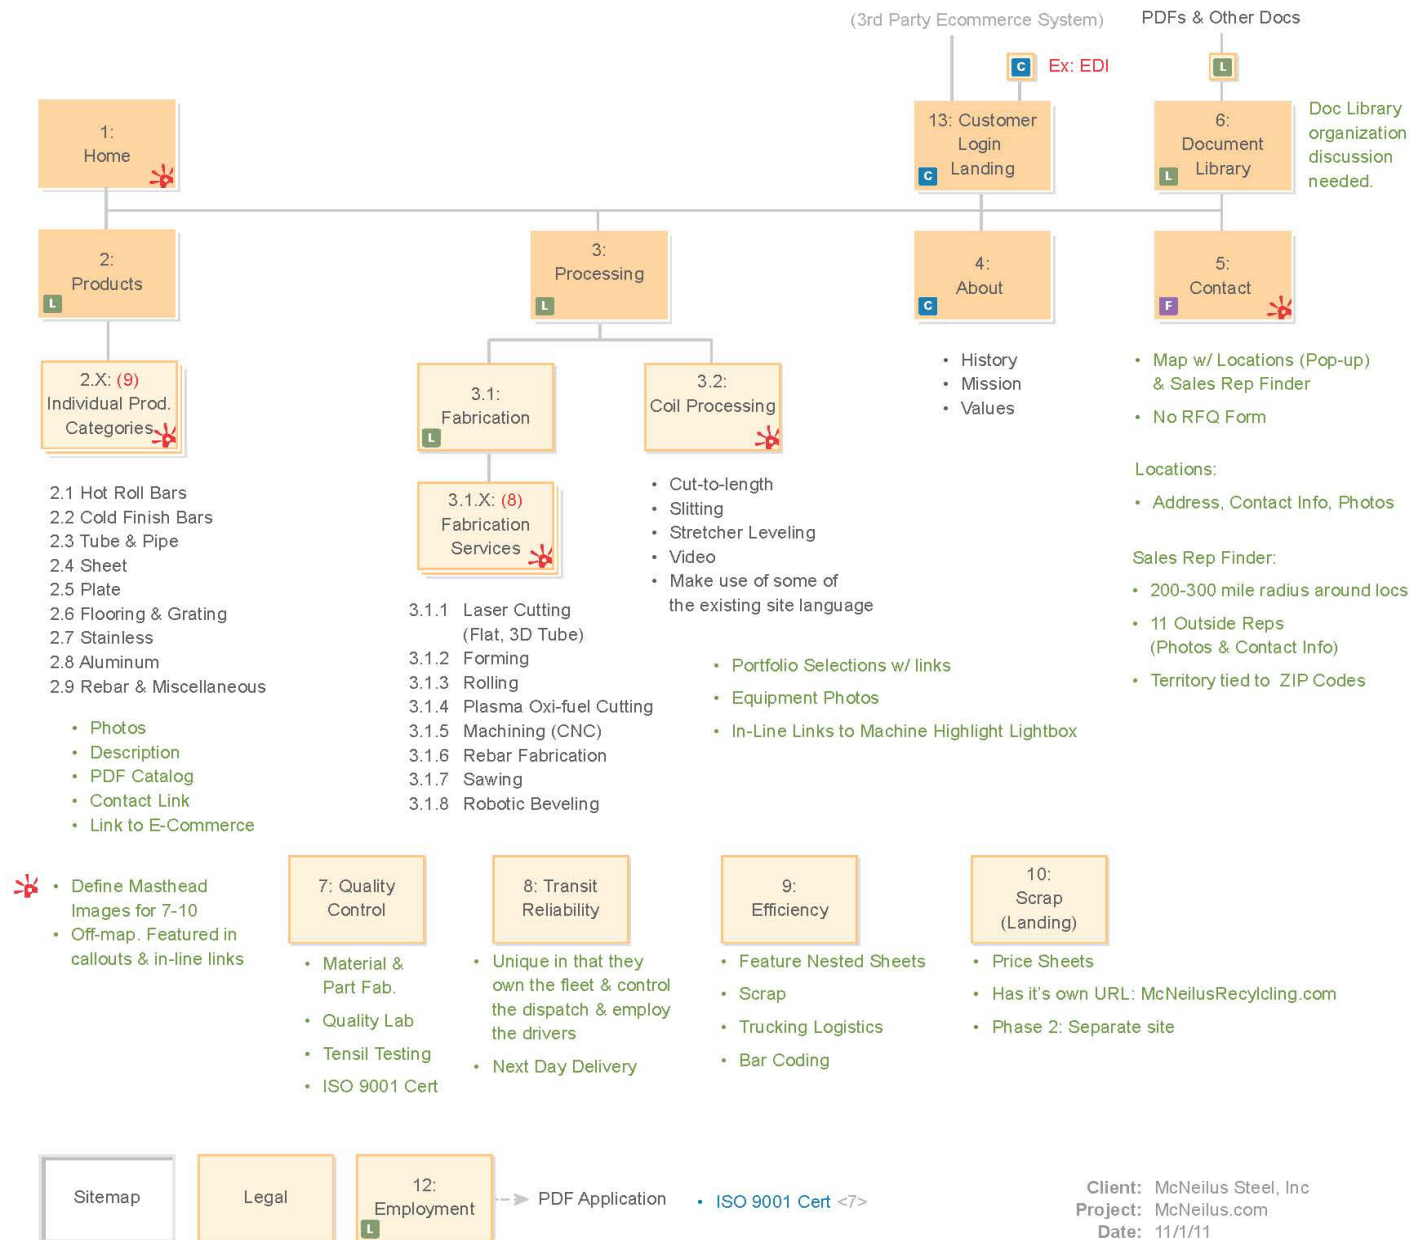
(3rd Party Ecommerce System)

PDFs & Other Docs

C Ex: EDI

L

1: Home

13: Customer Login Landing
C

6: Document Library
L

Doc Library organization discussion needed.

2: Products
L

3: Processing
L

4: About
C

5: Contact
F

2.X: (9) Individual Prod. Categories

3.1: Fabrication
L

3.2: Coil Processing

• History
• Mission
• Values

• Map w/ Locations (Pop-up) & Sales Rep Finder
• No RFQ Form

Locations:
• Address, Contact Info, Photos

Sales Rep Finder:
• 200-300 mile radius around locs
• 11 Outside Reps (Photos & Contact Info)
• Territory tied to ZIP Codes

3.1.X: (8) Fabrication Services

2.1 Hot Roll Bars
2.2 Cold Finish Bars
2.3 Tube & Pipe
2.4 Sheet
2.5 Plate
2.6 Flooring & Grating
2.7 Stainless
2.8 Aluminum
2.9 Rebar & Miscellaneous

• Photos
• Description
• PDF Catalog
• Contact Link
• Link to E-Commerce

• Cut-to-length
• Slitting
• Stretcher Leveling
• Video
• Make use of some of the existing site language

3.1.1 Laser Cutting (Flat, 3D Tube)
3.1.2 Forming
3.1.3 Rolling
3.1.4 Plasma Oxi-fuel Cutting
3.1.5 Machining (CNC)
3.1.6 Rebar Fabrication
3.1.7 Sawing
3.1.8 Robotic Beveling

• Portfolio Selections w/ links
• Equipment Photos
• In-Line Links to Machine Highlight Lightbox

• Define Masthead Images for 7-10
• Off-map. Featured in callouts & in-line links

7: Quality Control

8: Transit Reliability

9: Efficiency

10: Scrap (Landing)

• Material & Part Fab.
• Quality Lab
• Tensil Testing
• ISO 9001 Cert

• Unique in that they own the fleet & control the dispatch & employ the drivers
• Next Day Delivery

• Feature Nested Sheets
• Scrap
• Trucking Logistics
• Bar Coding

• Price Sheets
• Has it's own URL: McNeilusRecylcling.com
• Phase 2: Separate site

Sitemap

Legal

12: Employment
L

PDF Application

• ISO 9001 Cert <7>

Client: McNeilus Steel, Inc
Project: McNeilus.com
Date: 11/1/11